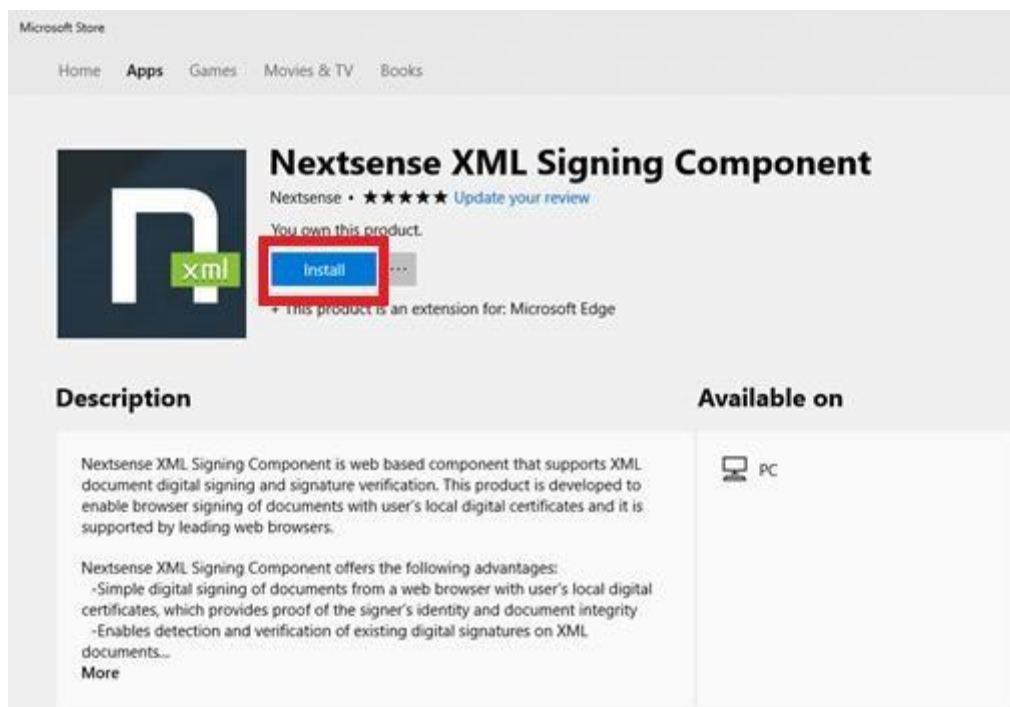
Microsoft Store

Home Apps Games Movies & TV Books

xml

Nextsense XML Signing Component

Nextsense • ★★★★★ Update your review

You own this product.

Install ···

+ This product is an extension for: Microsoft Edge

Description

Nextsense XML Signing Component is web based component that supports XML document digital signing and signature verification. This product is developed to enable browser signing of documents with user's local digital certificates and it is supported by leading web browsers.

Nextsense XML Signing Component offers the following advantages:
-Simple digital signing of documents from a web browser with user's local digital certificates, which provides proof of the signer's identity and document integrity
-Enables detection and verification of existing digital signatures on XML documents...
More

Available on

PC